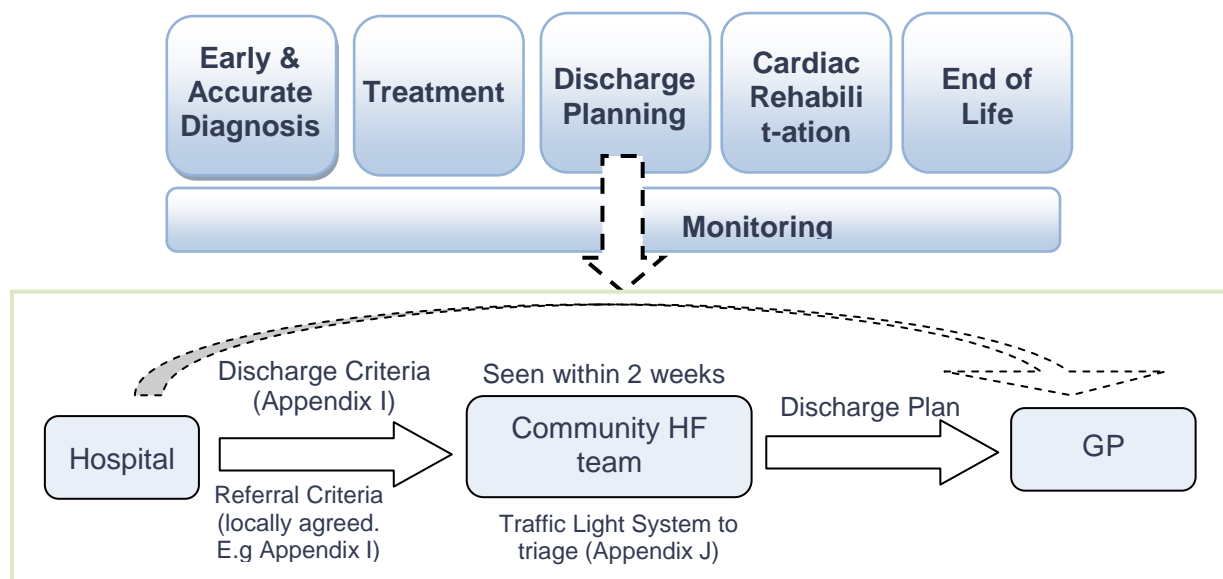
Early & Accurate Diagnosis

Treatment

Discharge Planning

Cardiac Rehabili t-ation

End of Life

Monitoring

Hospital

Discharge Criteria (Appendix I)

Referral Criteria (locally agreed. E.g Appendix I)

Seen within 2 weeks

Community HF team

Traffic Light System to triage (Appendix J)

Discharge Plan

GP